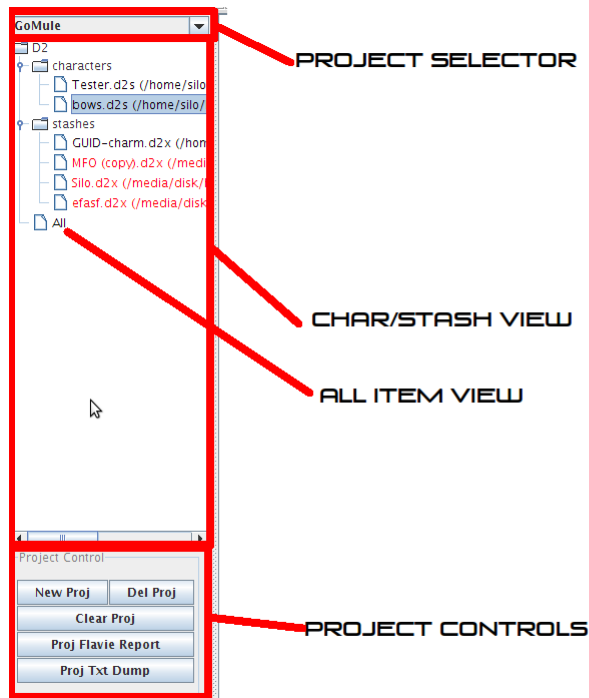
GoMule

D2
characters
Tester.d2s (/home/silo
bows.d2s (/home/silo/
stashes
GUID-charm.d2x (/hom
MFO (copy).d2x (/medi
Silo.d2x (/media/disk/
efasf.d2x (/media/disk
All

PROJECT SELECTOR

CHAR/STASH VIEW

ALL ITEM VIEW

Project Control
New Proj
Del Proj
Clear Proj
Proj Flavie Report
Proj Txt Dump

PROJECT CONTROLS